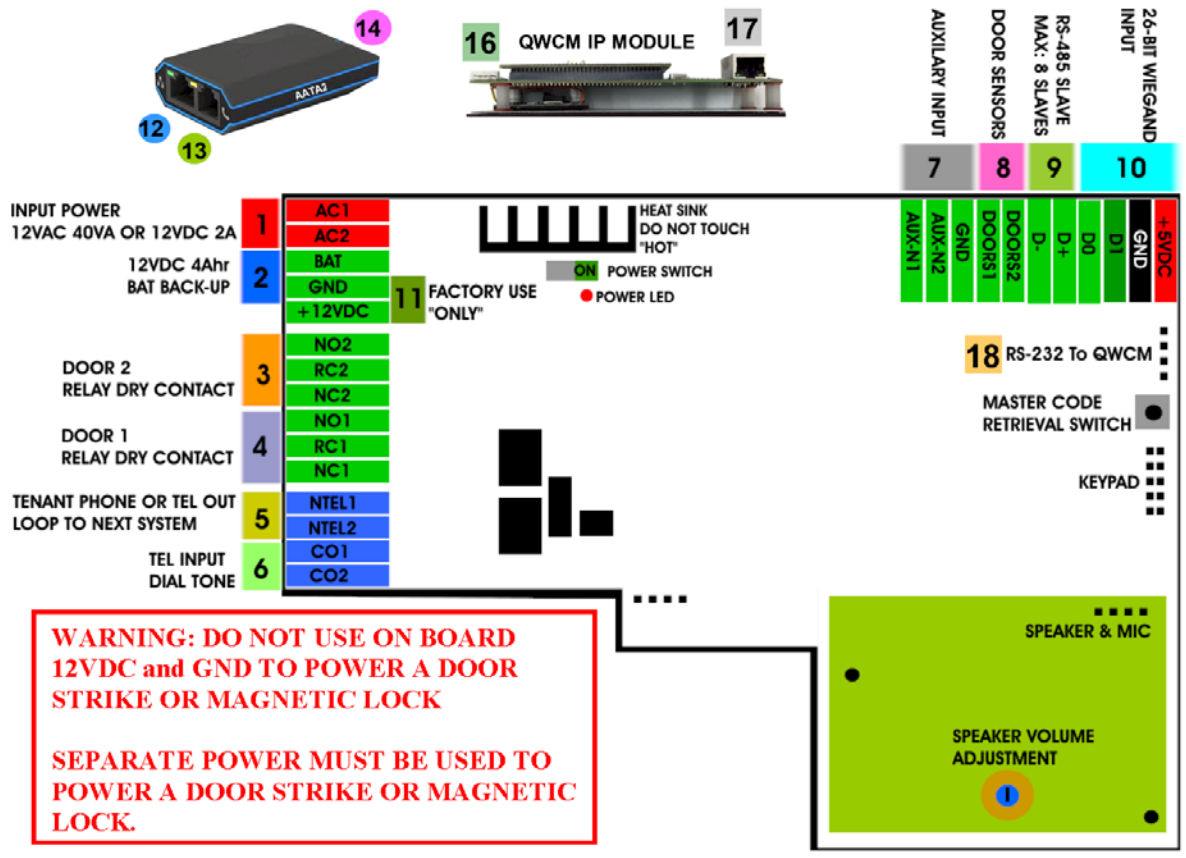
14
AATA2
12
13
16 QWCM IP MODULE
17

AUXILARY INPUT
DOOR SENSORS
RS-485 SLAVE MAX: 8 SLAVES
26-BIT WIEGAND INPUT

7
8
9
10

AUX-N1
AUX-N2
GND
DOORS1
DOORS2
D-
D+
D0
D1
GND
+5VDC

INPUT POWER
12VAC 40VA OR 12VDC 2A
1
AC1
AC2

12VDC 4Ahr
BAT BACK-UP
2
BAT
GND
+12VDC

11 FACTORY USE "ONLY"

HEAT SINK
DO NOT TOUCH
"HOT"

ON POWER SWITCH
POWER LED

DOOR 2
RELAY DRY CONTACT
3
NO2
RC2
NC2

DOOR 1
RELAY DRY CONTACT
4
NO1
RC1
NC1

TENANT PHONE OR TEL OUT
LOOP TO NEXT SYSTEM
5
NTEL1
NTEL2

TEL INPUT
DIAL TONE
6
CO1
CO2

18 RS-232 To QWCM

MASTER CODE
RETRIEVAL SWITCH

KEYPAD

SPEAKER & MIC

SPEAKER VOLUME
ADJUSTMENT

WARNING: DO NOT USE ON BOARD 12VDC and GND TO POWER A DOOR STRIKE OR MAGNETIC LOCK

SEPARATE POWER MUST BE USED TO POWER A DOOR STRIKE OR MAGNETIC LOCK.